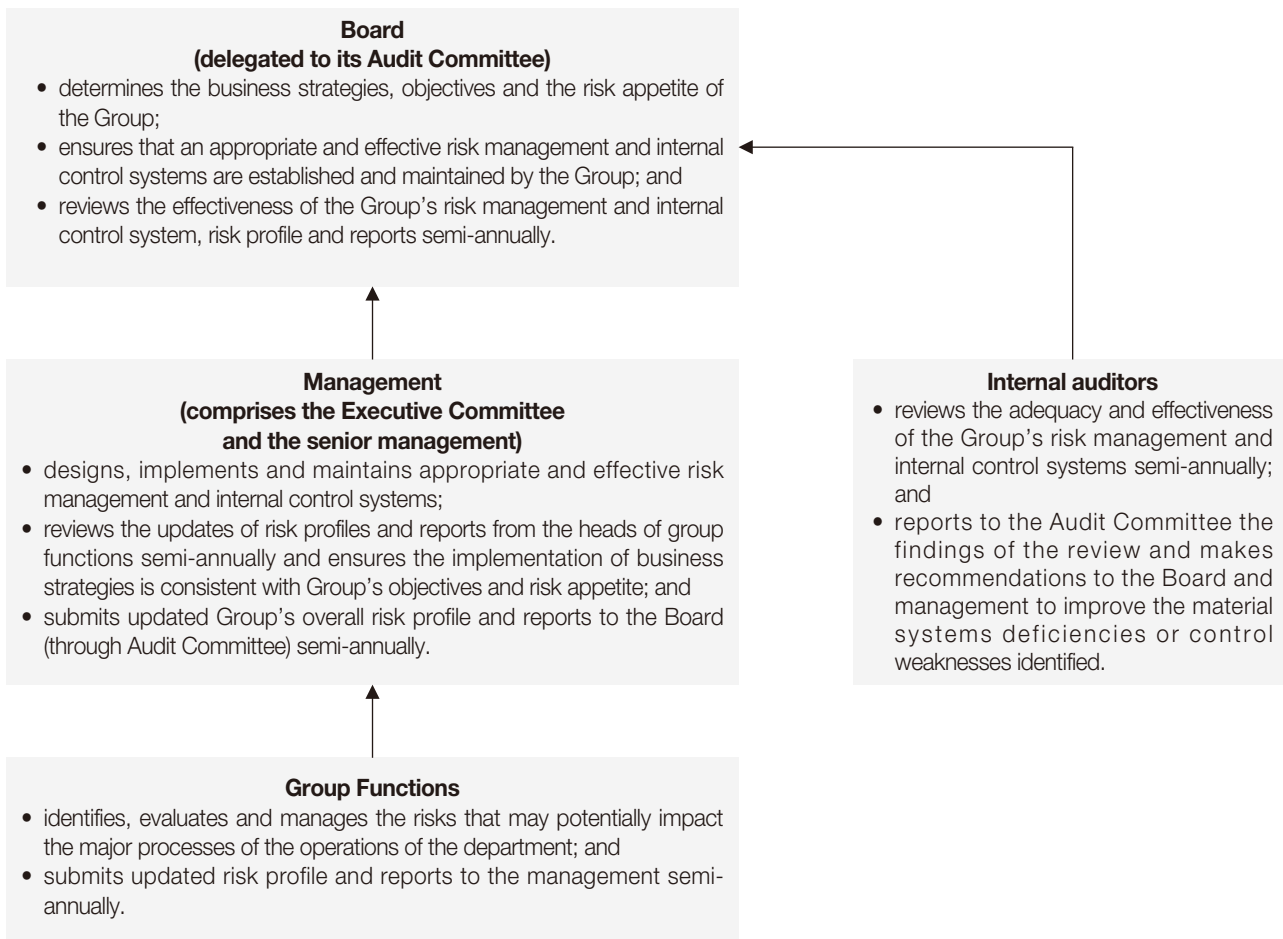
**Board (delegated to its Audit Committee)**

- determines the business strategies, objectives and the risk appetite of the Group;
- ensures that an appropriate and effective risk management and internal control systems are established and maintained by the Group; and
- reviews the effectiveness of the Group's risk management and internal control system, risk profile and reports semi-annually.

**Management (comprises the Executive Committee and the senior management)**

- designs, implements and maintains appropriate and effective risk management and internal control systems;
- reviews the updates of risk profiles and reports from the heads of group functions semi-annually and ensures the implementation of business strategies is consistent with Group's objectives and risk appetite; and
- submits updated Group's overall risk profile and reports to the Board (through Audit Committee) semi-annually.

**Internal auditors**

- reviews the adequacy and effectiveness of the Group's risk management and internal control systems semi-annually; and
- reports to the Audit Committee the findings of the review and makes recommendations to the Board and management to improve the material systems deficiencies or control weaknesses identified.

**Group Functions**

- identifies, evaluates and manages the risks that may potentially impact the major processes of the operations of the department; and
- submits updated risk profile and reports to the management semi-annually.